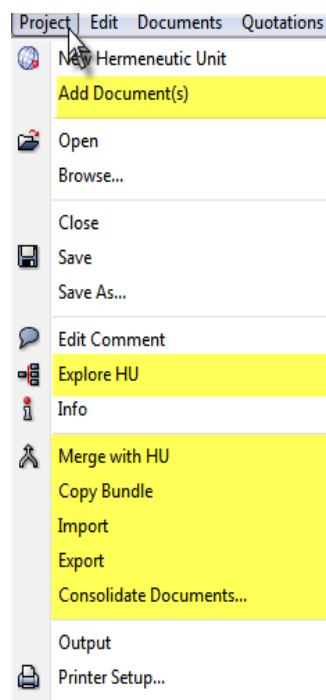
Project Edit Documents Quotations
New Hermeneutic Unit
Add Document(s)
Open
Browse...
Close
Save
Save As...
Edit Comment
Explore HU
Info
Merge with HU
Copy Bundle
Import
Export
Consolidate Documents...
Output
Printer Setup...